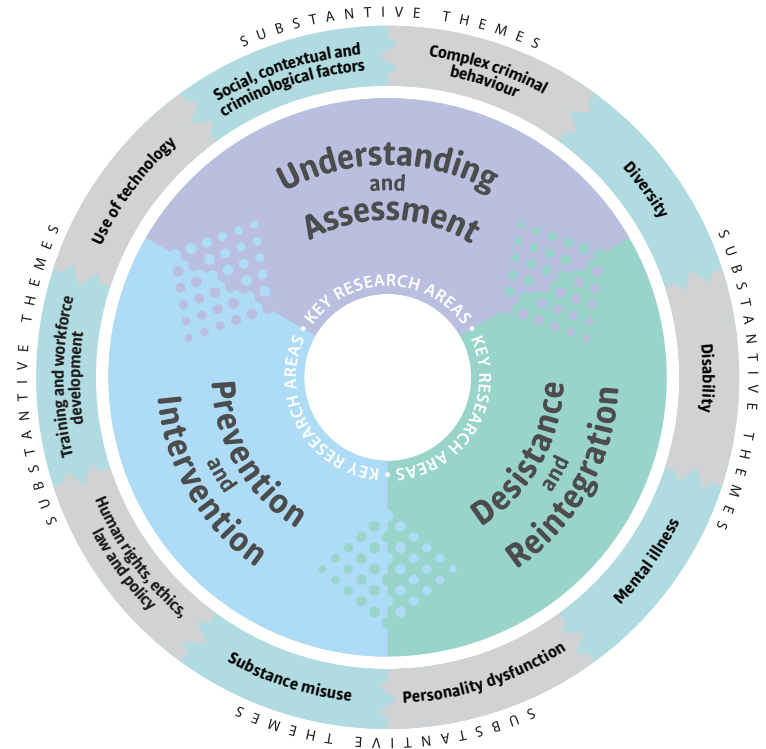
SUBSTANTIVE THEMES

Social, contextual and criminological factors

Complex criminal behaviour

Diversity

SUBSTANTIVE THEMES

Disability

SUBSTANTIVE THEMES

Mental illness

Personality dysfunction

SUBSTANTIVE THEMES

Substance misuse

Human rights, ethics, law and policy

SUBSTANTIVE THEMES

Training and workforce development

Use of technology

Understanding and Assessment

KEY RESEARCH AREAS

Desistance and Reintegration

KEY RESEARCH AREAS

Prevention and Intervention

KEY RESEARCH AREAS